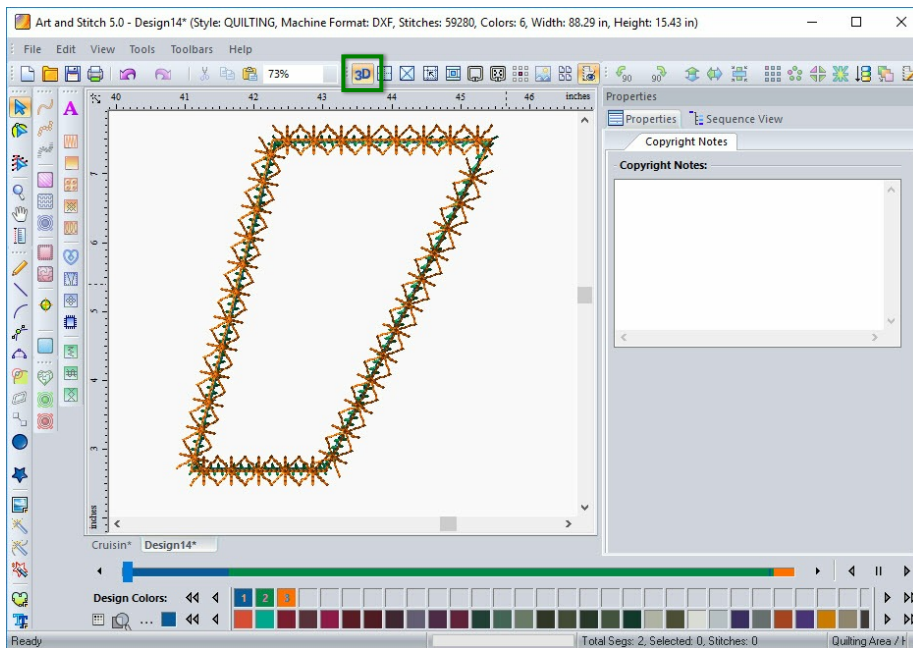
Art and Stitch 5.0 - Design14* (Style: QUILTING, Machine Format: DXF, Stitches: 59280, Colors: 6, Width: 88.29 in, Height: 15.43 in)

File Edit View Tools Toolbars Help

73%

3D

90 90

40 41 42 43 44 45 46 inches

7 6 5 4 3

inches

Properties

Properties Sequence View

Copyright Notes

Copyright Notes:

Cruisin* Design14*

Design Colors:

1 2 3

Ready

Total Segs: 2, Selected: 0, Stitches: 0

Quilting Area / H